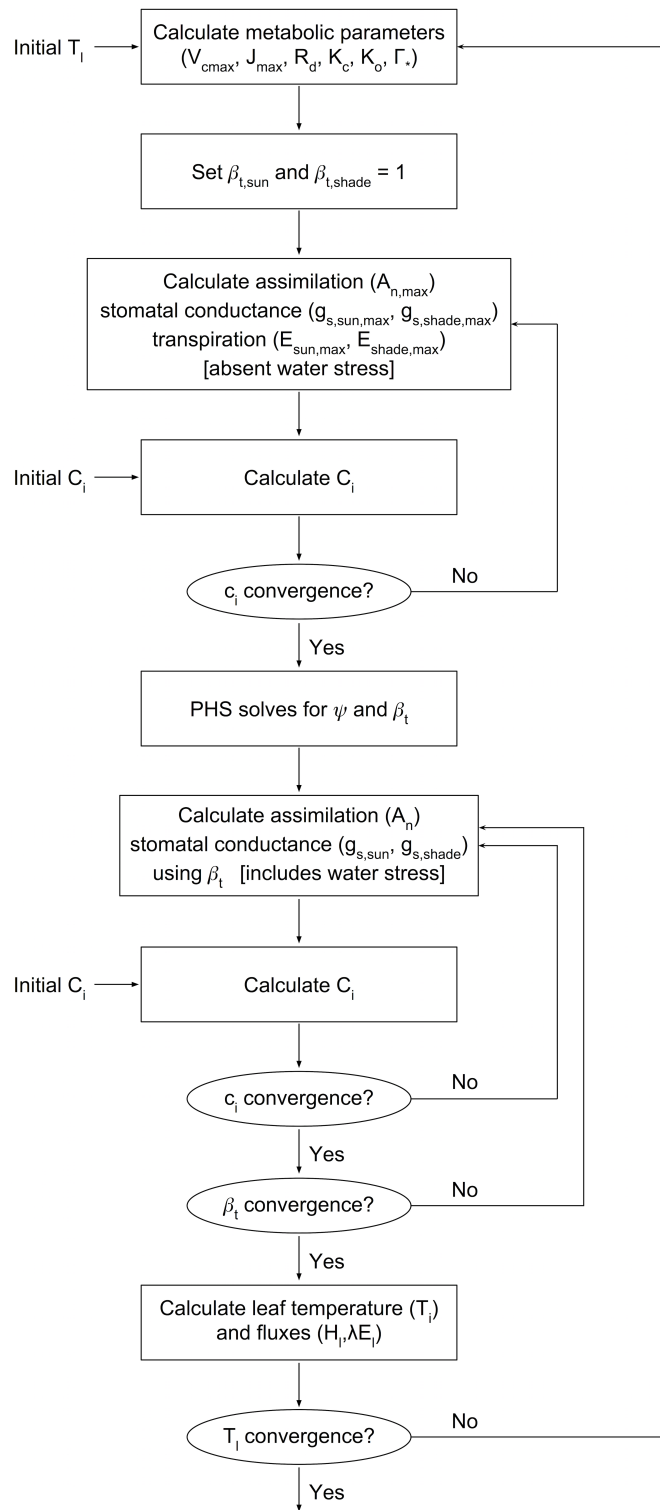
Initial $T_l$

Calculate metabolic parameters ($V_{cmax}$, $J_{max}$, $R_d$, $K_c$, $K_o$, $\Gamma_*$)

Set $\beta_{t,sun}$ and $\beta_{t,shade}$ = 1

Calculate assimilation ($A_{n,max}$) stomatal conductance ($g_{s,sun,max}$, $g_{s,shade,max}$) transpiration ($E_{sun,max}$, $E_{shade,max}$) [absent water stress]

Initial $C_i$

Calculate $C_i$

$c_i$ convergence?

No

Yes

PHS solves for $\psi$ and $\beta_t$

Calculate assimilation ($A_n$) stomatal conductance ($g_{s,sun}$, $g_{s,shade}$) using $\beta_t$ [includes water stress]

Initial $C_i$

Calculate $C_i$

$c_i$ convergence?

No

Yes

$\beta_t$ convergence?

No

Yes

Calculate leaf temperature ($T_l$) and fluxes ($H_l$,$\lambda E_l$)

$T_l$ convergence?

No

Yes